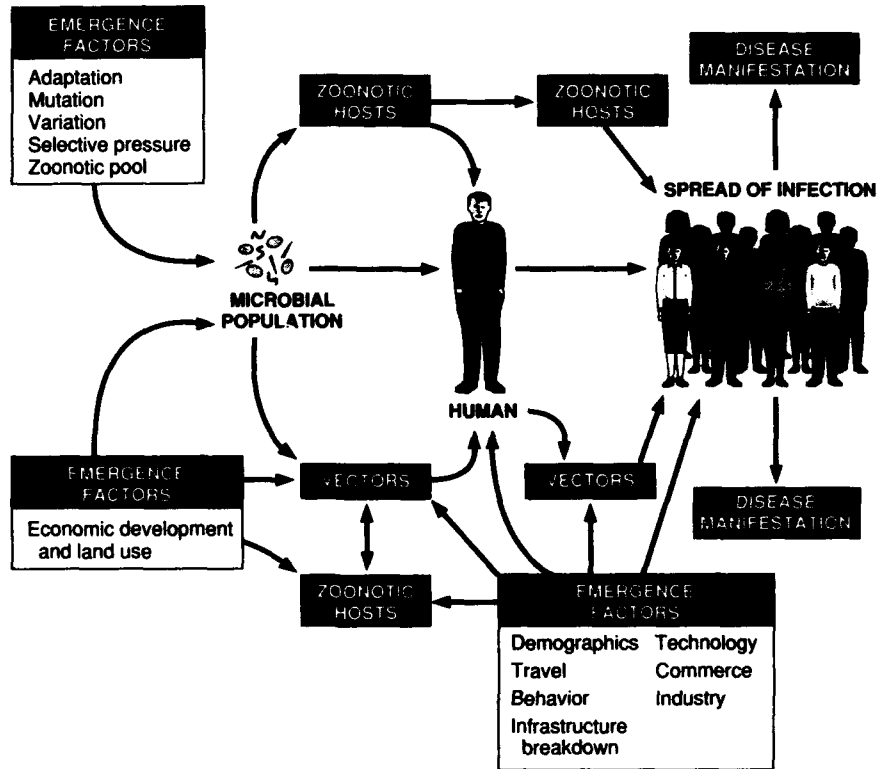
EMERGENCE FACTORS

Adaptation
Mutation
Variation
Selective pressure
Zoonotic pool

ZOONOTIC HOSTS

ZOONOTIC HOSTS

DISEASE MANIFESTATION

SPREAD OF INFECTION

MICROBIAL POPULATION

HUMAN

EMERGENCE FACTORS

Economic development and land use

VECTORS

VECTORS

DISEASE MANIFESTATION

ZOONOTIC HOSTS

EMERGENCE FACTORS

Demographics
Travel
Behavior
Infrastructure breakdown

Technology
Commerce
Industry